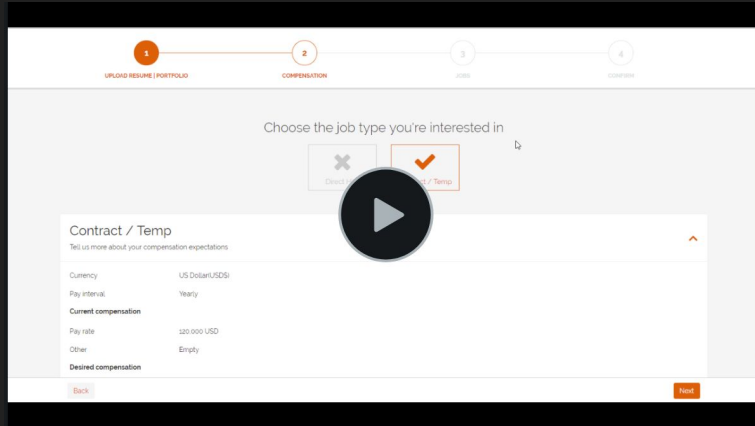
1
UPLOAD RESUME | PORTFOLIO

2
COMPENSATION

3
JOBS

4
CONFIRM

Choose the job type you're interested in

Direct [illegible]

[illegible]t / Temp

Contract / Temp
Tell us more about your compensation expectations

Currency US Dollar(USD$)
Pay interval Yearly
Current compensation
Pay rate 120,000 USD
Other Empty
Desired compensation

Back

Next